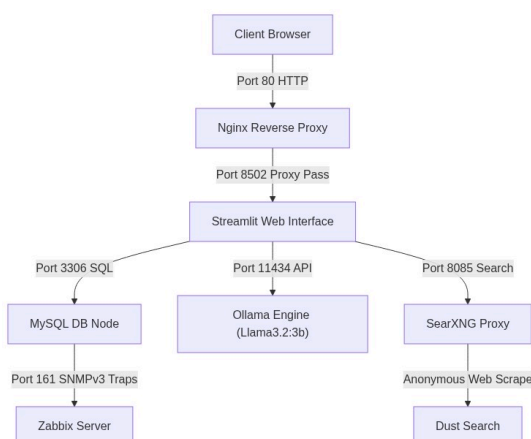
Client Browser

Port 80 HTTP

Nginx Reverse Proxy

Port 8502 Proxy Pass

Streamlit Web Interface

Port 3306 SQL

Port 11434 API

Port 8085 Search

MySQL DB Node

Ollama Engine (Llama3.2:3b)

SearXNG Proxy

Port 161 SNMPv3 Traps

Anonymous Web Scrape

Zabbix Server

Dust Search